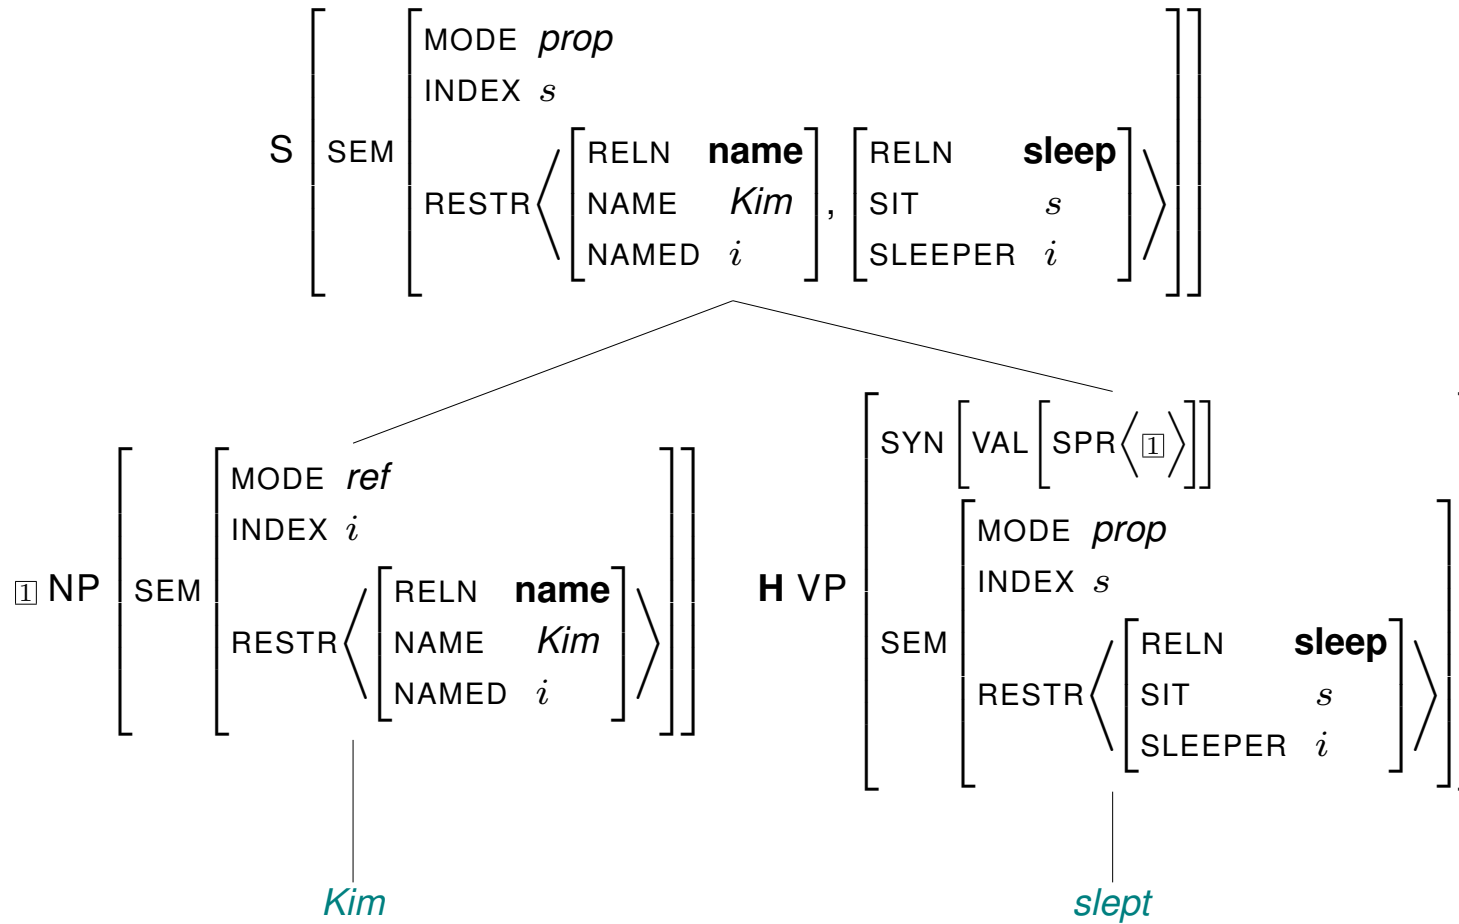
S [SEM [MODE *prop*
INDEX $s$
RESTR ⟨[RELN **name**
NAME *Kim*
NAMED $i$], [RELN **sleep**
SIT $s$
SLEEPER $i$]⟩]]

1 NP [SEM [MODE *ref*
INDEX $i$
RESTR ⟨[RELN **name**
NAME *Kim*
NAMED $i$]⟩]]

**H** VP [SYN [VAL [SPR ⟨1⟩]]
SEM [MODE *prop*
INDEX $s$
RESTR ⟨[RELN **sleep**
SIT $s$
SLEEPER $i$]⟩]]

*Kim*

*slept*